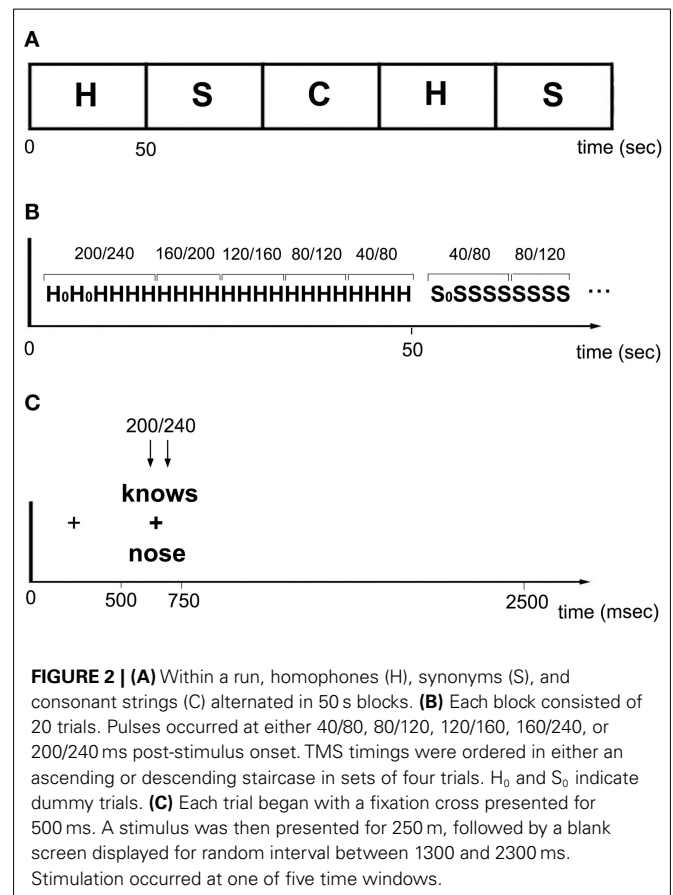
A

| H | S | C | H | S |
|---|---|---|---|---|

0 50 time (sec)

B

200/240 160/200 120/160 80/120 40/80 40/80 80/120

$H_0H_0$HHHHHHHHHHHHHHHHHH $S_0$SSSSSSSS ···

0 50 time (sec)

C

200/240

\+

knows

\+

nose

0 500 750 2500 time (msec)

**FIGURE 2 | (A)** Within a run, homophones (H), synonyms (S), and consonant strings (C) alternated in 50 s blocks. **(B)** Each block consisted of 20 trials. Pulses occurred at either 40/80, 80/120, 120/160, 160/240, or 200/240 ms post-stimulus onset. TMS timings were ordered in either an ascending or descending staircase in sets of four trials. $H_0$ and $S_0$ indicate dummy trials. **(C)** Each trial began with a fixation cross presented for 500 ms. A stimulus was then presented for 250 m, followed by a blank screen displayed for random interval between 1300 and 2300 ms. Stimulation occurred at one of five time windows.